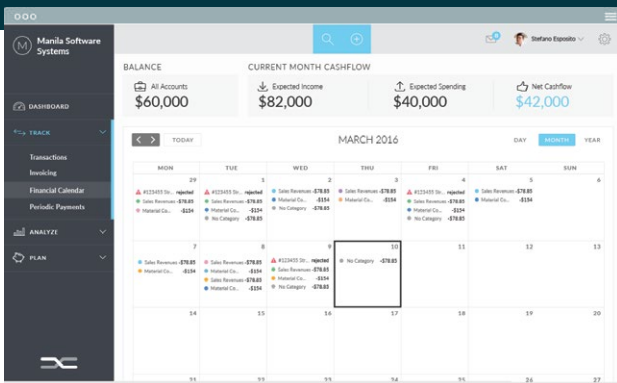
Manila Software Systems

DASHBOARD
TRACK
Transactions
Invoicing
Financial Calendar
Periodic Payments
ANALYZE
PLAN

Stefano Esposito

BALANCE
All Accounts
$60,000

CURRENT MONTH CASHFLOW
Expected Income
$82,000
Expected Spending
$40,000
Net Cashflow
$42,000

TODAY
MARCH 2016
DAY MONTH YEAR

| MON | TUE | WED | THU | FRI | SAT | SUN |
|---|---|---|---|---|---|---|
| 29 #123455 Str... rejected Sales Revenues -$78.85 Material Co... -$154 | 1 #123455 Str... rejected Sales Revenues -$78.85 Material Co... -$154 No Category -$78.85 | 2 Sales Revenues -$78.85 No Category -$78.85 | 3 Sales Revenues -$78.85 Material Co... -$154 | 4 #123455 Str... rejected Sales Revenues -$78.85 Material Co... -$154 No Category -$78.85 | 5 Sales Revenues -$78.85 Material Co... -$154 | 6 |
| 7 Sales Revenues -$78.85 Material Co... -$154 | 8 Sales Revenues -$78.85 Material Co... -$154 Material Co... -$154 No Category -$78.85 | 9 #123455 Str... rejected Sales Revenues -$78.85 Material Co... -$154 No Category -$78.85 | 10 No Category -$78.85 | 11 | 12 | 13 |
| 14 | 15 | 16 | 17 | 18 | 19 | 20 |
| 21 | 22 | 23 | 24 | 25 | 26 | 27 |